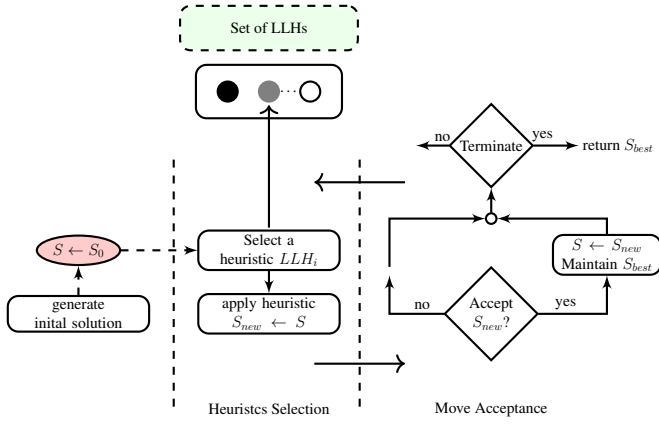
Set of LLHs

no Terminate yes return $S_{best}$

$S \leftarrow S_0$

Select a heuristic $LLH_i$

$S \leftarrow S_{new}$
Maintain $S_{best}$

generate inital solution

apply heuristic
$S_{new} \leftarrow S$

no Accept $S_{new}$? yes

Heuristcs Selection

Move Acceptance